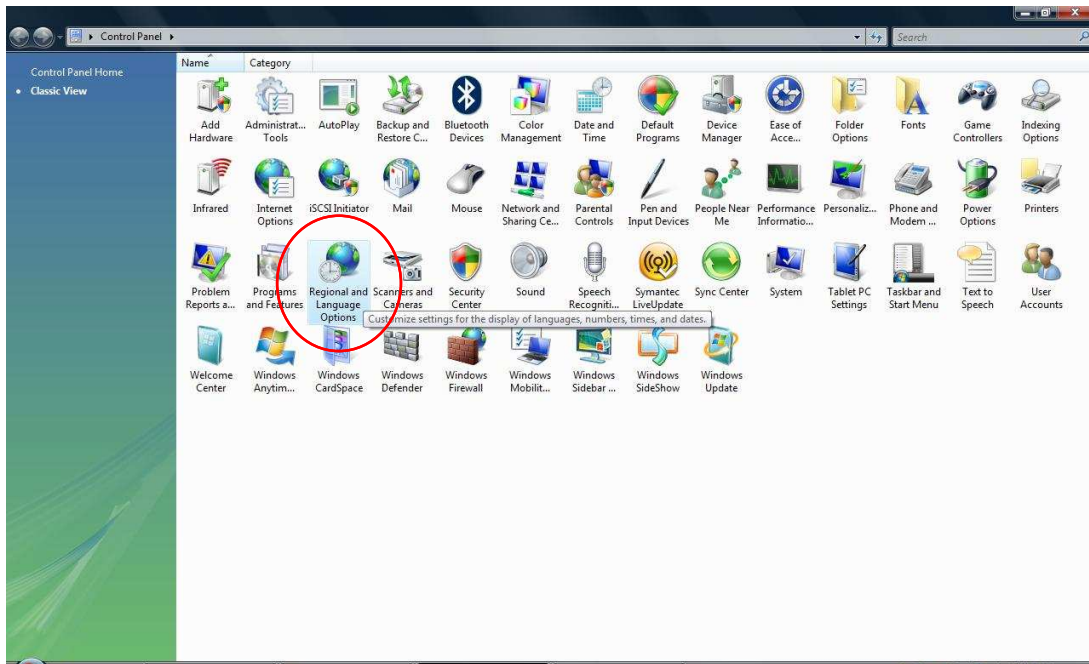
Control Panel ▸

Search

Control Panel Home
• Classic View

Name
Category

Add Hardware
Administrat... Tools
AutoPlay
Backup and Restore C...
Bluetooth Devices
Color Management
Date and Time
Default Programs
Device Manager
Ease of Acce...
Folder Options
Fonts
Game Controllers
Indexing Options

Infrared
Internet Options
iSCSI Initiator
Mail
Mouse
Network and Sharing Ce...
Parental Controls
Pen and Input Devices
People Near Me
Performance Informatio...
Personaliz...
Phone and Modem ...
Power Options
Printers

Problem Reports a...
Programs and Features
Regional and Language Options
Scanners and Cameras
Security Center
Sound
Speech Recogniti...
Symantec LiveUpdate
Sync Center
System
Tablet PC Settings
Taskbar and Start Menu
Text to Speech
User Accounts

Customize settings for the display of languages, numbers, times, and dates.

Welcome Center
Windows Anytim...
Windows CardSpace
Windows Defender
Windows Firewall
Windows Mobilit...
Windows Sidebar ...
Windows SideShow
Windows Update